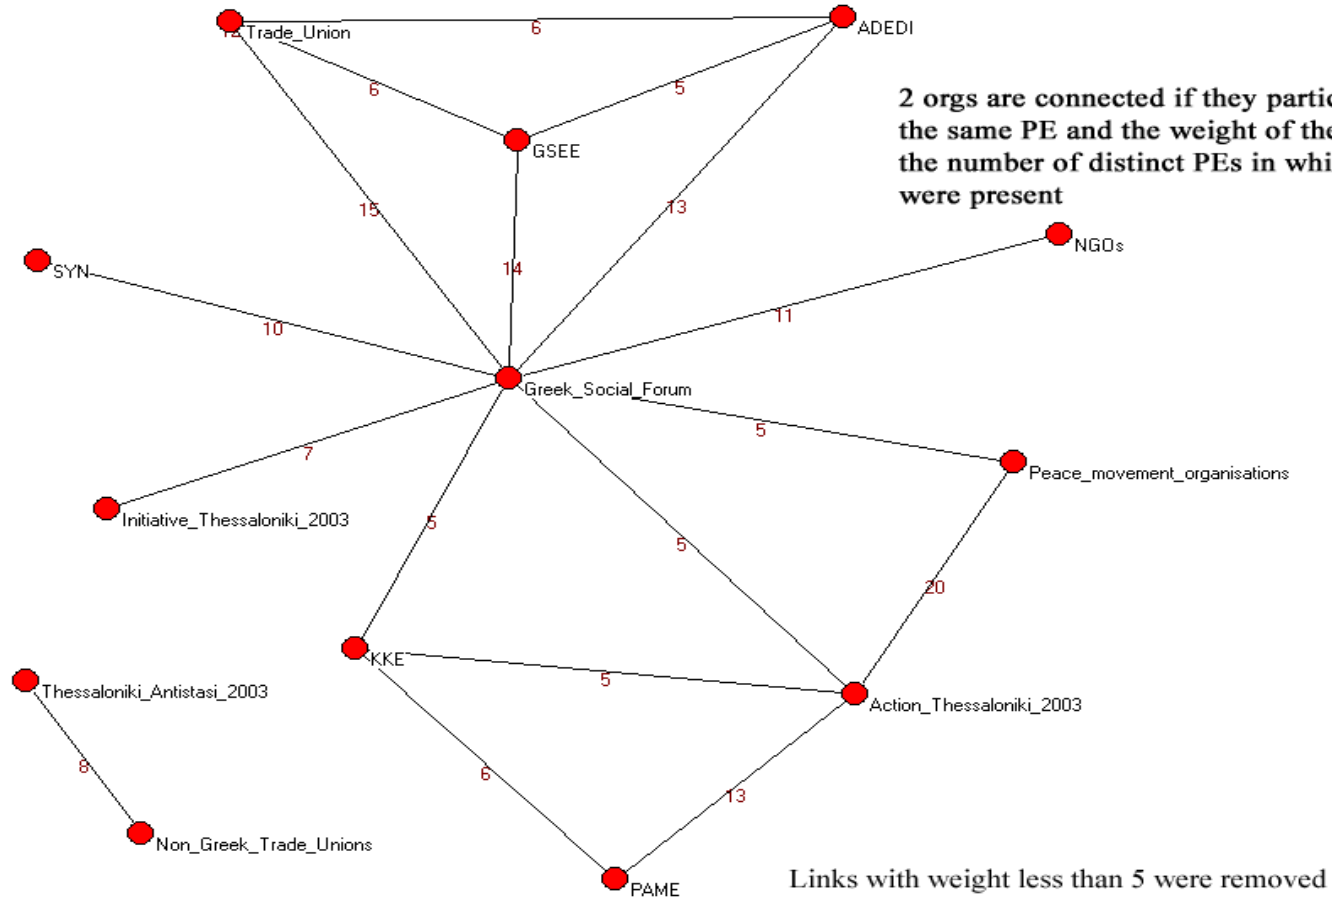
Trade_Union
6
ADEDI
6
5
GSEE
2 orgs are connected if they partic the same PE and the weight of the the number of distinct PEs in whi were present
15
13
14
NGOs
SYN
10
11
Greek_Social_Forum
5
7
Peace_movement_organisations
Initiative_Thessaloniki_2003
5
5
20
KKE
5
Thessaloniki_Antistasi_2003
Action_Thessaloniki_2003
8
6
13
Non_Greek_Trade_Unions
PAME
Links with weight less than 5 were removed